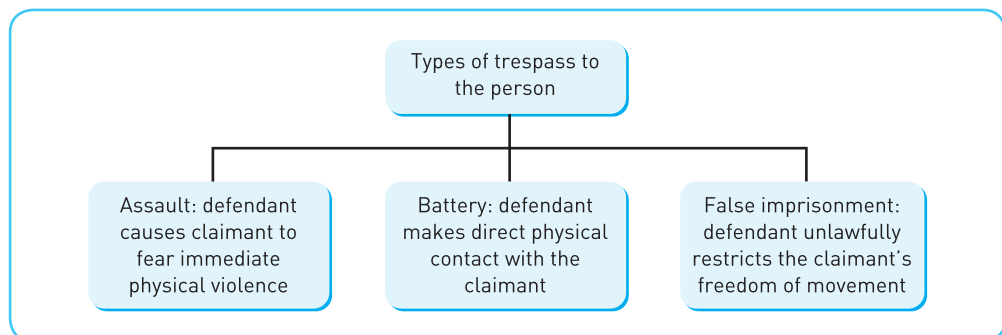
Types of trespass to the person

Assault: defendant causes claimant to fear immediate physical violence

Battery: defendant makes direct physical contact with the claimant

False imprisonment: defendant unlawfully restricts the claimant's freedom of movement